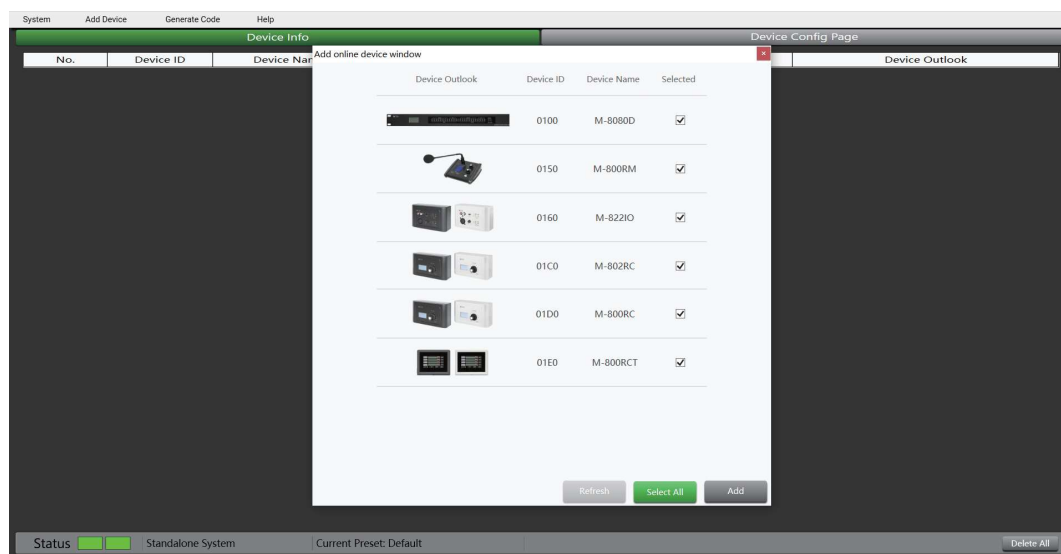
System Add Device Generate Code Help

Device Info

Device Config Page

| No. | Device ID | Device Nar |
|---|---|---|

Device Outlook

Add online device window

| Device Outlook | Device ID | Device Name | Selected |
|---|---|---|---|
| | 0100 | M-8080D | ☑ |
| | 0150 | M-800RM | ☑ |
| | 0160 | M-822IO | ☑ |
| | 01C0 | M-802RC | ☑ |
| | 01D0 | M-800RC | ☑ |
| | 01E0 | M-800RCT | ☑ |

Refresh Select All Add

Status Standalone System Current Preset: Default Delete All